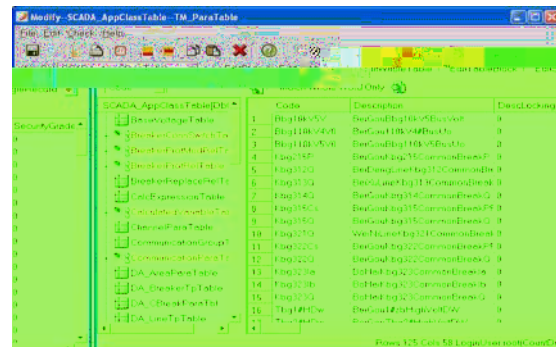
Modify--SCADA_AppClassTable--TM_ParaTable

File Edit Check Help

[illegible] Only

SCADA_AppClassTable[Db]

SecurityGrade

BaseVoltageTable
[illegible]
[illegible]
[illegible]
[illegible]
CalcExpressionTable
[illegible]
ChannelParaTable
CommunicationGroup
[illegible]
DA_AreaParaTable
DA_BreakerTpTable
DA_CBreakParaTable
DA_LineTpTable

| | Code | Description | DescLocking |
|---|---|---|---|
| 1 | Bbg110kV5V | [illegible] | 0 |
| 2 | Bbg110kV4V | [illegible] | 0 |
| 3 | Bbg110kV5V | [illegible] | 0 |
| 4 | Fbg215P | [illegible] | 0 |
| 5 | Fbg312G | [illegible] | 0 |
| 6 | Fbg313G | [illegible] | 0 |
| 7 | Fbg314G | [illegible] | 0 |
| 8 | Fbg315G | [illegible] | 0 |
| 9 | Fbg315G | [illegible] | 0 |
| 10 | Fbg321G | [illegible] | 0 |
| 11 | Fbg322G | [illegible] | 0 |
| 12 | Fbg322G | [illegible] | 0 |
| 13 | Fbg323a | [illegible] | 0 |
| 14 | Fbg323b | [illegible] | 0 |
| 15 | Fbg323G | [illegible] | 0 |
| 16 | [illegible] | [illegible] | 0 |

Rows 325 Cols 58 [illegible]